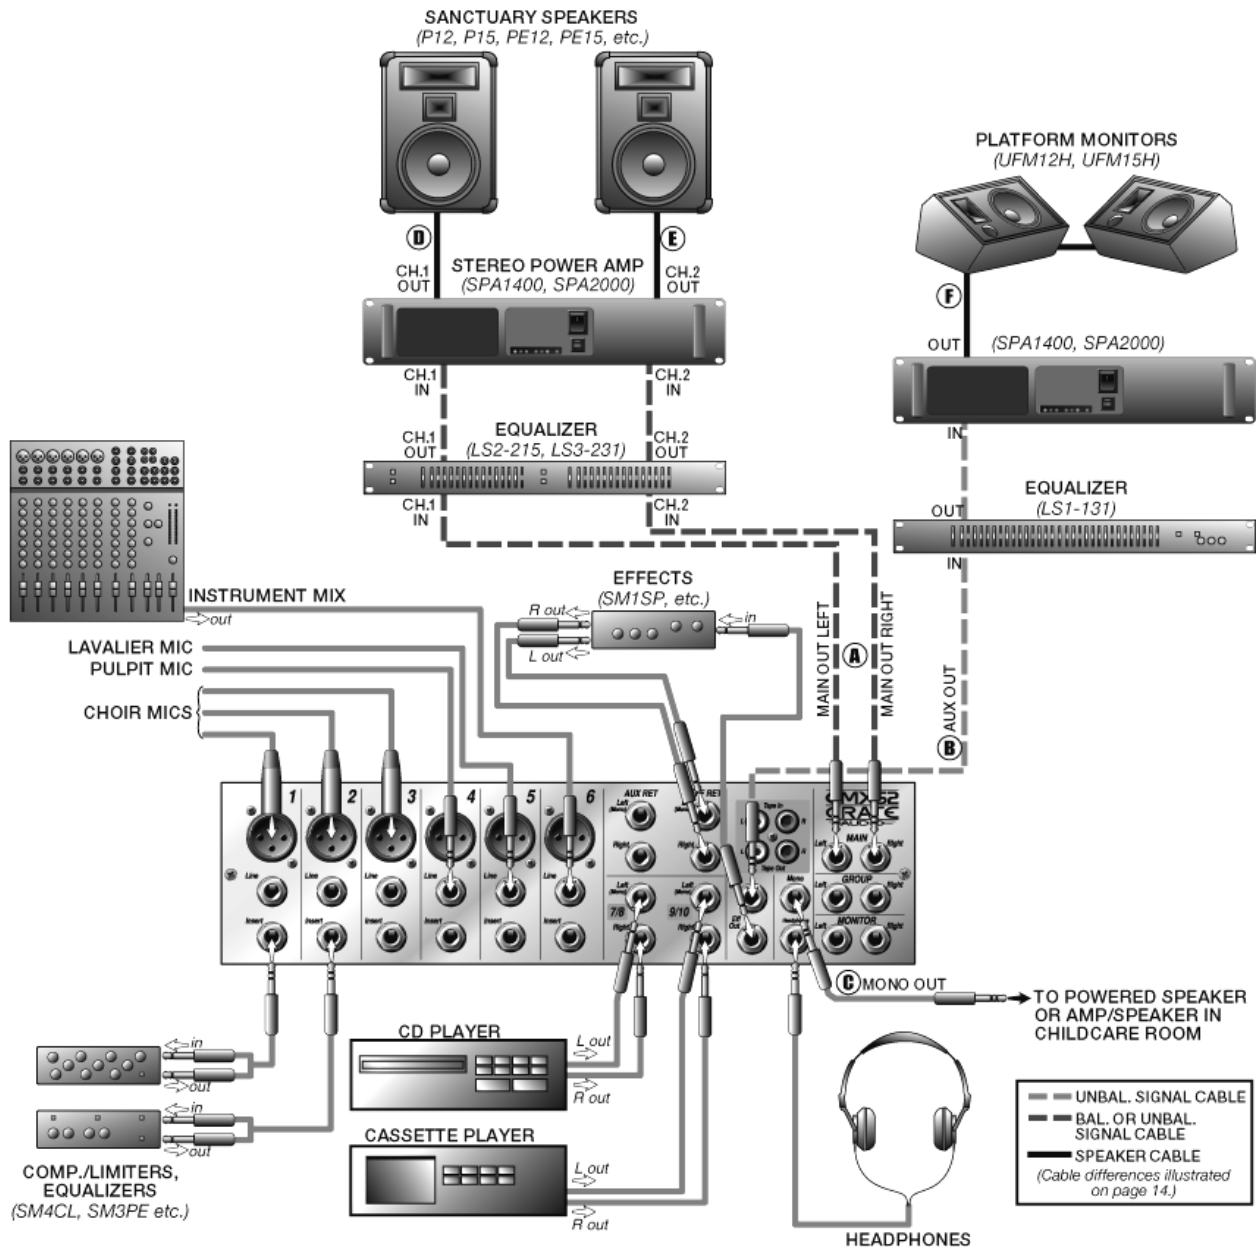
SANCTUARY SPEAKERS
(P12, P15, PE12, PE15, etc.)

PLATFORM MONITORS
(UFM12H, UFM15H)

D

E

F

CH.1 OUT

STEREO POWER AMP
(SPA1400, SPA2000)

CH.2 OUT

OUT

(SPA1400, SPA2000)

CH.1 IN

CH.2 IN

IN

CH.1 OUT

EQUALIZER
(LS2-215, LS3-231)

CH.2 OUT

CH.1 IN

CH.2 IN

EQUALIZER
(LS1-131)

OUT

IN

INSTRUMENT MIX

out

EFFECTS
(SM1SP, etc.)

R out

in

L out

LAVALIER MIC

PULPIT MIC

CHOIR MICS

MAIN OUT LEFT

MAIN OUT RIGHT

A

AUX OUT

B

1 2 3 4 5 6

AUX RET

Left

Right

Line

Insert

7/8

9/10

Tape In

Tape Out

Mono

MAIN

GROUP

MONITOR

C MONO OUT

TO POWERED SPEAKER OR AMP/SPEAKER IN CHILDCARE ROOM

in

out

in

out

CD PLAYER

L out

R out

CASSETTE PLAYER

L out

R out

COMP./LIMITERS, EQUALIZERS
(SM4CL, SM3PE etc.)

HEADPHONES

UNBAL. SIGNAL CABLE
BAL. OR UNBAL. SIGNAL CABLE
SPEAKER CABLE
(Cable differences illustrated on page 14.)